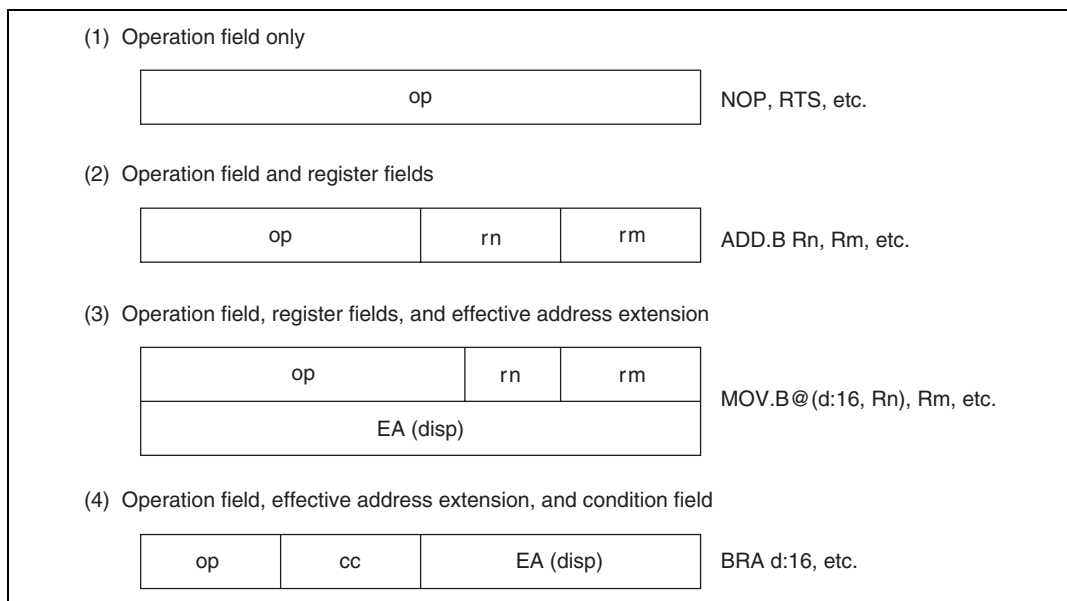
(1) Operation field only

op

NOP, RTS, etc.

(2) Operation field and register fields

op | rn | rm

ADD.B Rn, Rm, etc.

(3) Operation field, register fields, and effective address extension

op | rn | rm

EA (disp)

MOV.B@(d:16, Rn), Rm, etc.

(4) Operation field, effective address extension, and condition field

op | cc | EA (disp)

BRA d:16, etc.